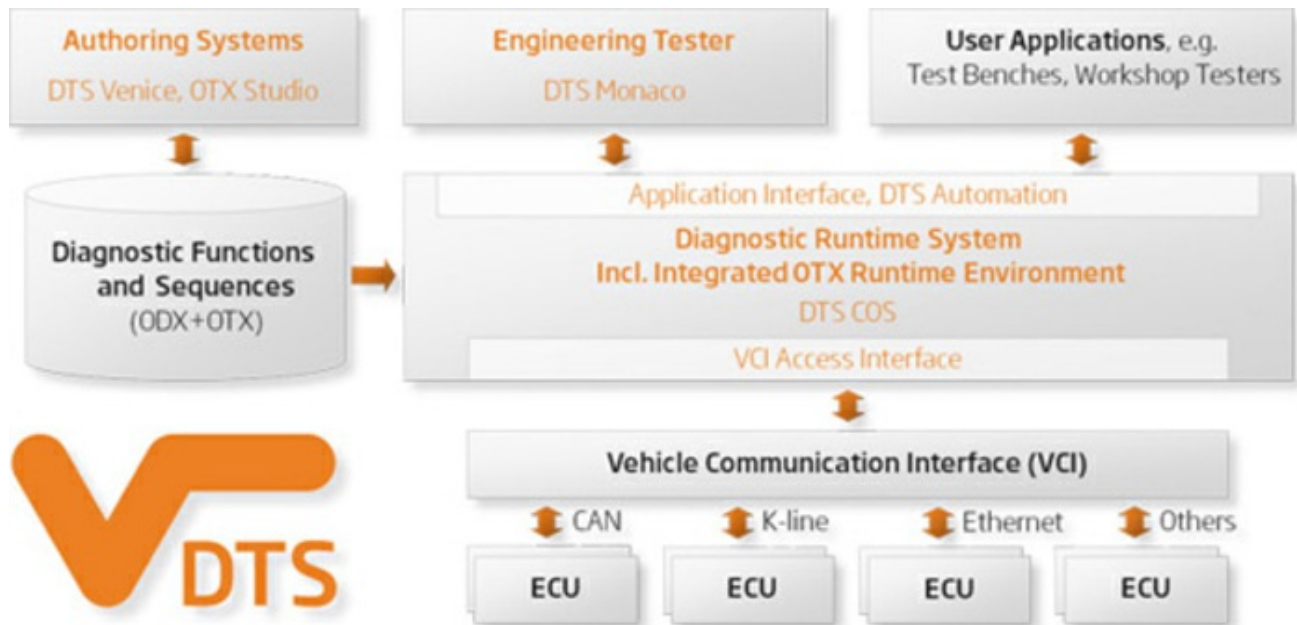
Authoring Systems
DTS Venice, OTX Studio

Engineering Tester
DTS Monaco

User Applications, e.g.
Test Benches, Workshop Testers

Diagnostic Functions and Sequences
(ODX+OTX)

Application Interface, DTS Automation
Diagnostic Runtime System
Incl. Integrated OTX Runtime Environment
DTS COS
VCI Access Interface

Vehicle Communication Interface (VCI)

CAN
K-line
Ethernet
Others

ECU
ECU
ECU
ECU

DTS